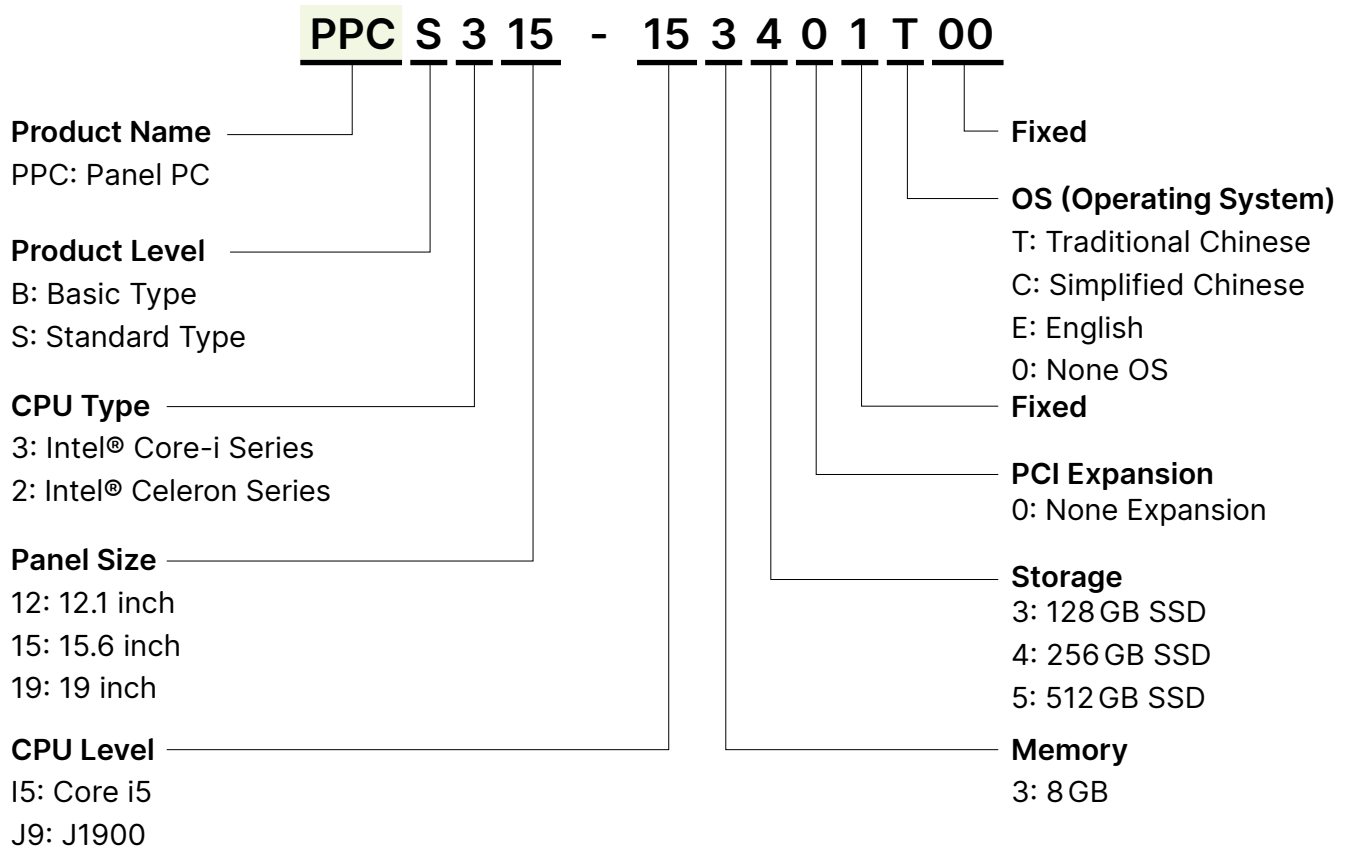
PPC S 3 15 - 15 3 4 0 1 T 00

Product Name
PPC: Panel PC

Product Level
B: Basic Type
S: Standard Type

CPU Type
3: Intel® Core-i Series
2: Intel® Celeron Series

Panel Size
12: 12.1 inch
15: 15.6 inch
19: 19 inch

CPU Level
I5: Core i5
J9: J1900

Fixed

OS (Operating System)
T: Traditional Chinese
C: Simplified Chinese
E: English
0: None OS

Fixed

PCI Expansion
0: None Expansion

Storage
3: 128 GB SSD
4: 256 GB SSD
5: 512 GB SSD

Memory
3: 8 GB